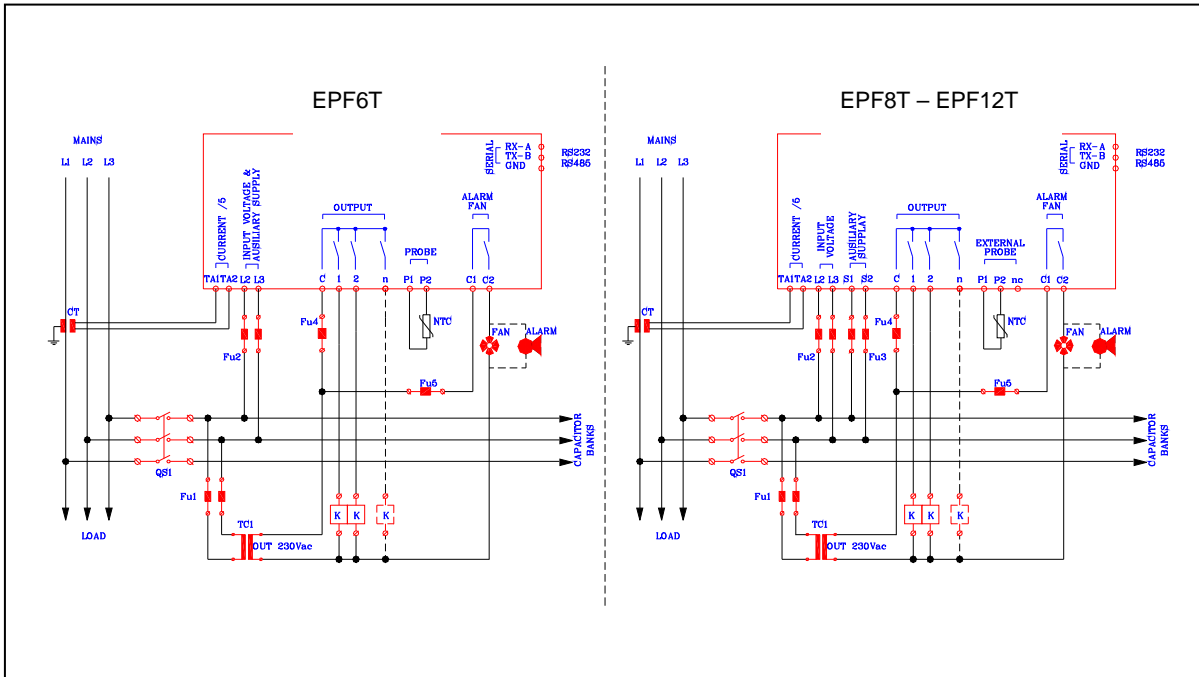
EPF6T

MAINS
L1 L2 L3

CURRENT /5
INPUT VOLTAGE & AUSILIARY SUPPLY
OUTPUT
PROBE
ALARM FAN
SERIAL
RX-A
TX-B
GND
RS232
RS485

TA1 TA2 L2 L3 C 1 2 n P1 P2 C1 C2

CT
Fu2
Fu4
NTC
FAN
ALARM
Fu5
QS1
Fu1
TC1
OUT 230Vac
K K K
LOAD
CAPACITOR BANKS

EPF8T – EPF12T

MAINS
L1 L2 L3

CURRENT /5
INPUT VOLTAGE
AUSILIARY SUPPLY
OUTPUT
EXTERNAL PROBE
ALARM FAN
SERIAL
RX-A
TX-B
GND
RS232
RS485

TA1 TA2 L2 L3 S1 S2 C 1 2 n P1 P2 nc C1 C2

CT
Fu2
Fu3
Fu4
NTC
FAN
ALARM
Fu5
QS1
Fu1
TC1
OUT 230Vac
K K K
LOAD
CAPACITOR BANKS